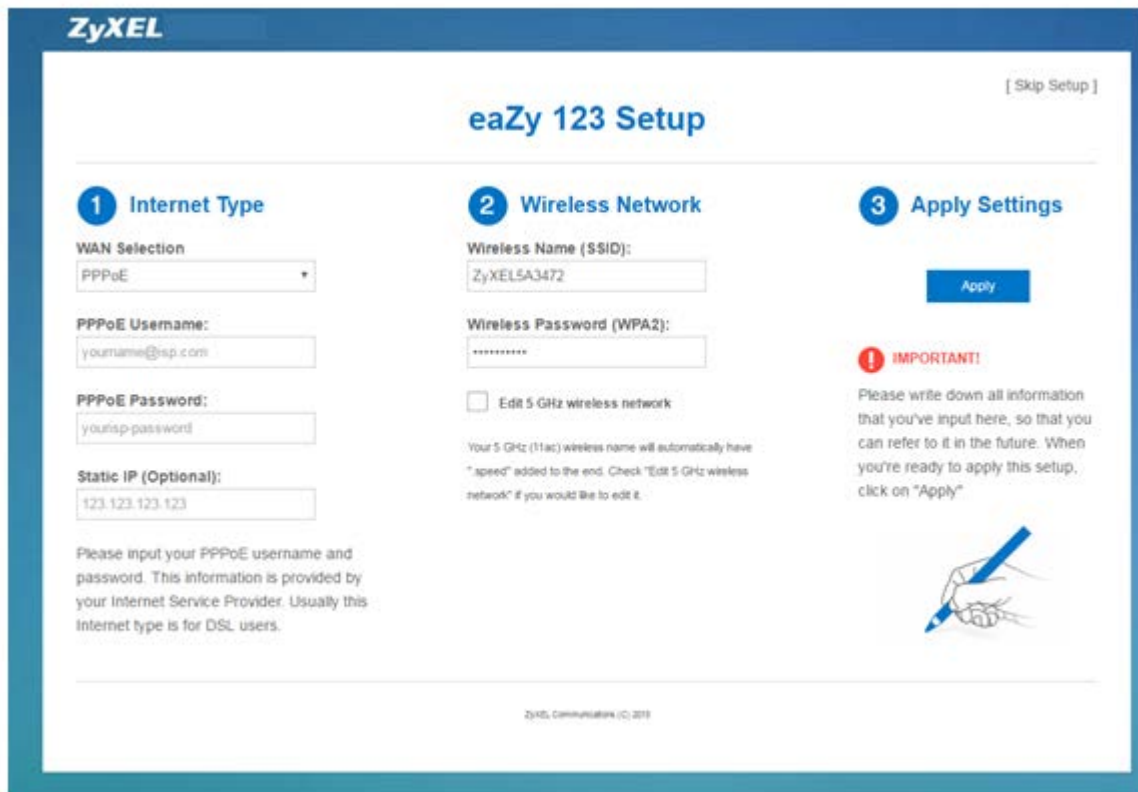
ZyXEL

[ Skip Setup ]

eaZy 123 Setup

1 Internet Type

WAN Selection

PPPoE

PPPoE Username:

yourname@isp.com

PPPoE Password:

yourisp-password

Static IP (Optional):

123.123.123.123

Please input your PPPoE username and password. This information is provided by your Internet Service Provider. Usually this Internet type is for DSL users.

2 Wireless Network

Wireless Name (SSID):

ZyXEL5A3472

Wireless Password (WPA2):

••••••••••••

Edit 5 GHz wireless network

Your 5 GHz (11ac) wireless name will automatically have "_speed" added to the end. Check "Edit 5 GHz wireless network" if you would like to edit it.

3 Apply Settings

Apply

IMPORTANT!

Please write down all information that you've input here, so that you can refer to it in the future. When you're ready to apply this setup, click on "Apply"

ZyXEL Communications (C) 2015